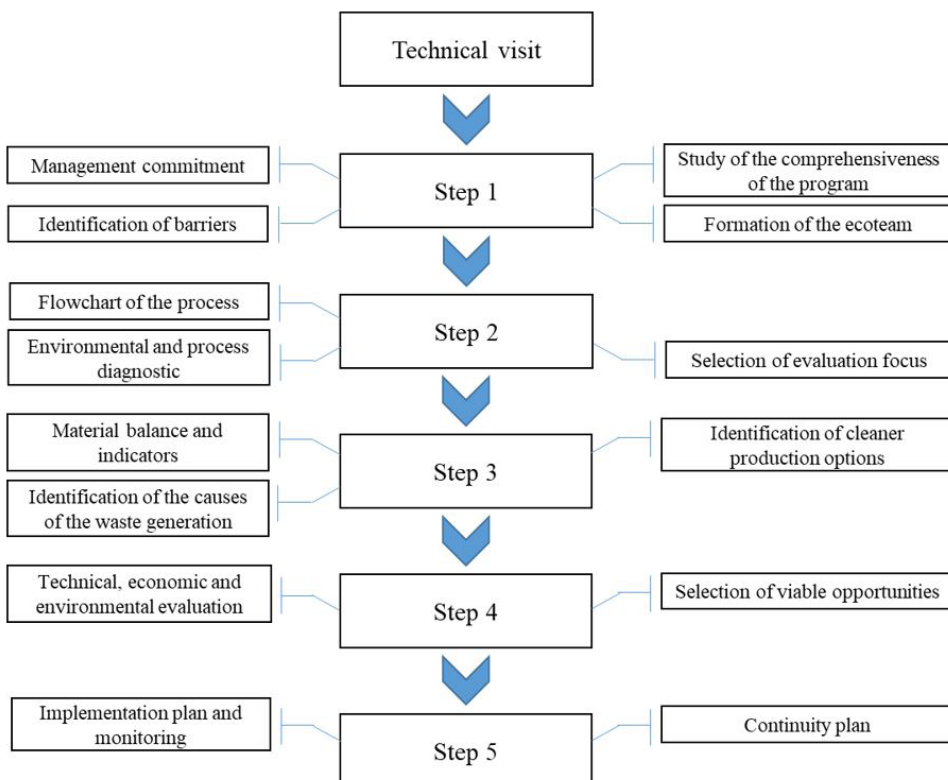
Technical visit

Management commitment

Step 1

Study of the comprehensiveness of the program

Identification of barriers

Formation of the ecoteam

Flowchart of the process

Step 2

Environmental and process diagnostic

Selection of evaluation focus

Material balance and indicators

Step 3

Identification of cleaner production options

Identification of the causes of the waste generation

Technical, economic and environmental evaluation

Step 4

Selection of viable opportunities

Implementation plan and monitoring

Step 5

Continuity plan